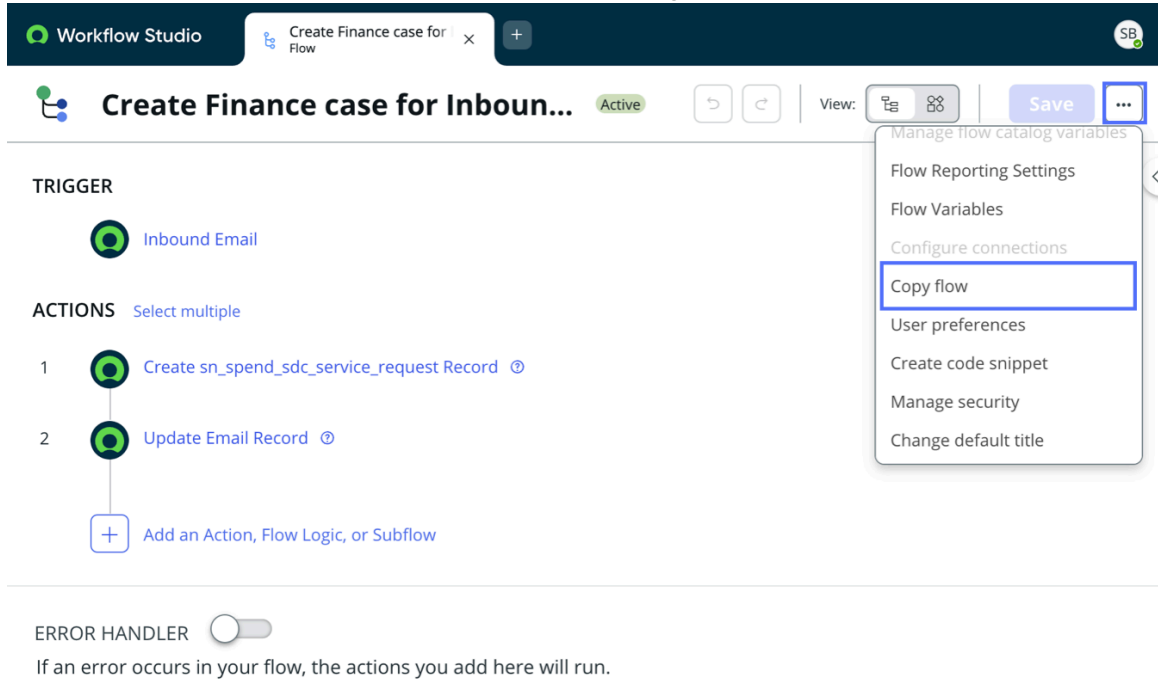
Workflow Studio

Create Finance case for I
Flow

+

SB

Create Finance case for Inboun...

Active

View:

Save

...

Manage flow catalog variables

Flow Reporting Settings

Flow Variables

Configure connections

Copy flow

User preferences

Create code snippet

Manage security

Change default title

TRIGGER

Inbound Email

ACTIONS Select multiple

1 Create sn_spend_sdc_service_request Record

2 Update Email Record

Add an Action, Flow Logic, or Subflow

ERROR HANDLER

If an error occurs in your flow, the actions you add here will run.